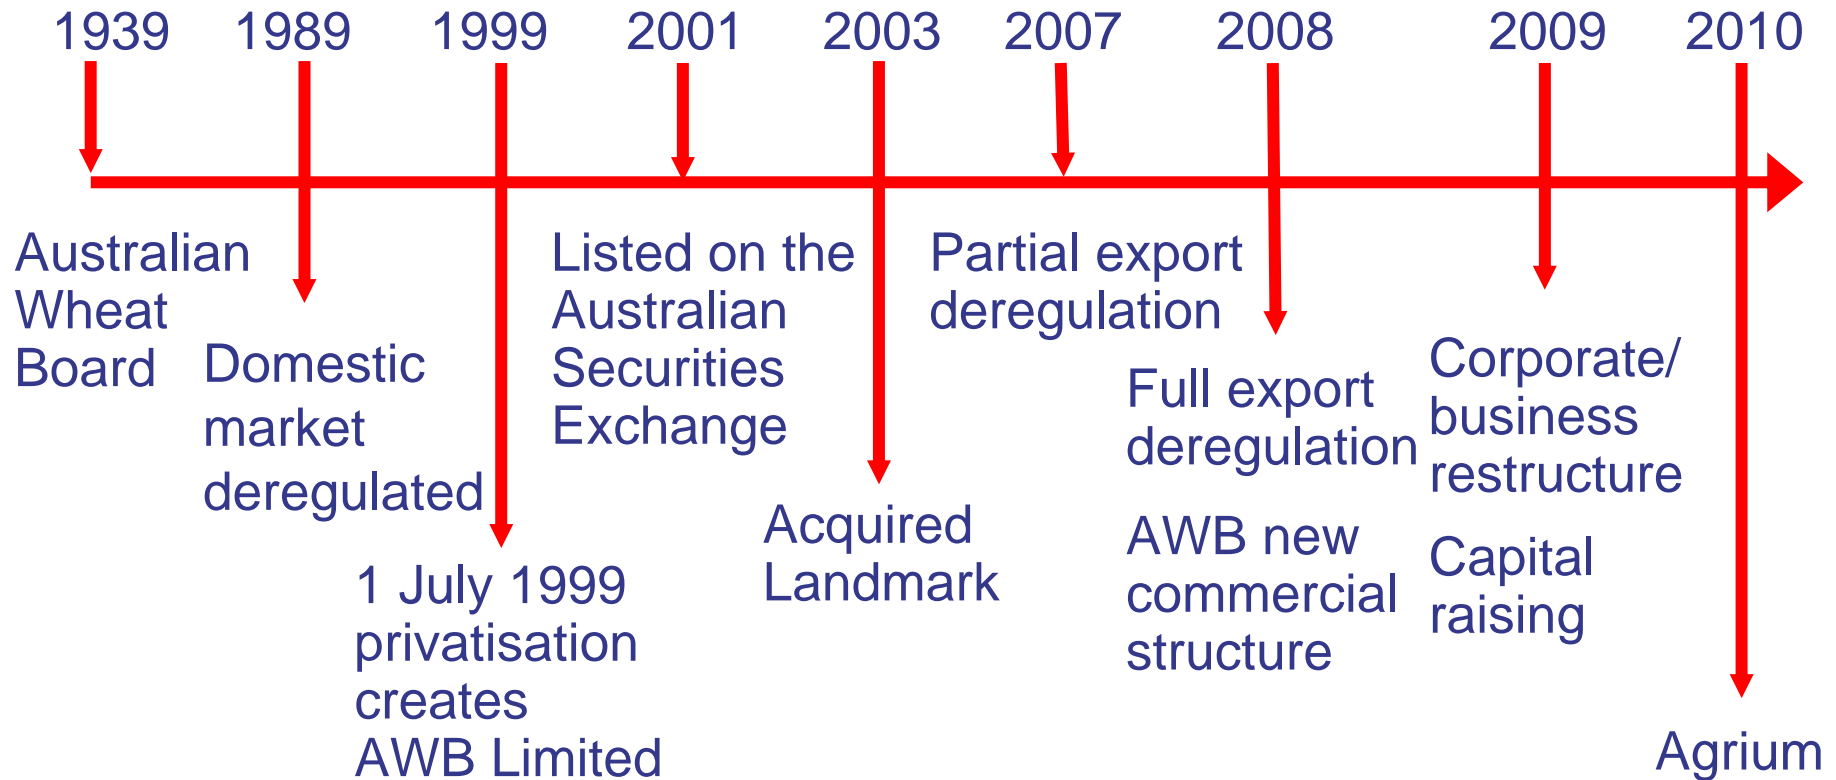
1939 1989 1999 2001 2003 2007 2008 2009 2010

Australian Wheat Board

Domestic market deregulated

1 July 1999 privatisation creates AWB Limited

Listed on the Australian Securities Exchange

Acquired Landmark

Partial export deregulation

Full export deregulation

AWB new commercial structure

Corporate/ business restructure

Capital raising

Agrium